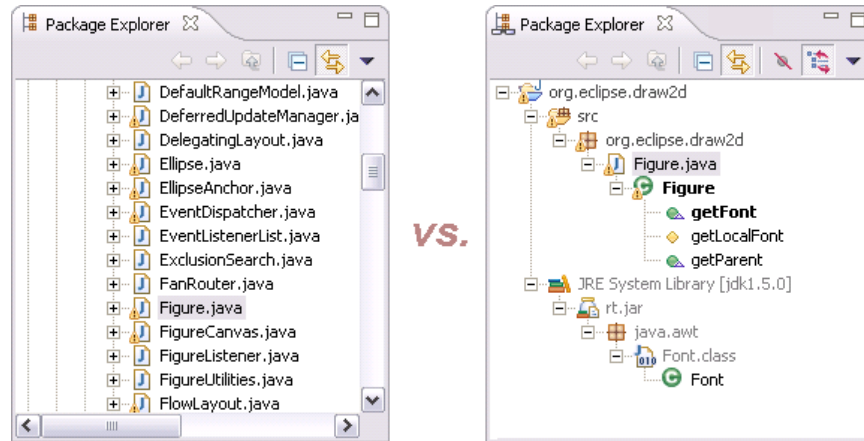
Package Explorer

DefaultRangeModel.java
DeferredUpdateManager.ja
DelegatingLayout.java
Ellipse.java
EllipseAnchor.java
EventDispatcher.java
EventListenerList.java
ExclusionSearch.java
FanRouter.java
Figure.java
FigureCanvas.java
FigureListener.java
FigureUtilities.java
FlowLayout.java

VS.

Package Explorer

org.eclipse.draw2d
src
org.eclipse.draw2d
Figure.java
Figure
getFont
getLocalFont
getParent
JRE System Library [jdk1.5.0]
rt.jar
java.awt
Font.class
Font